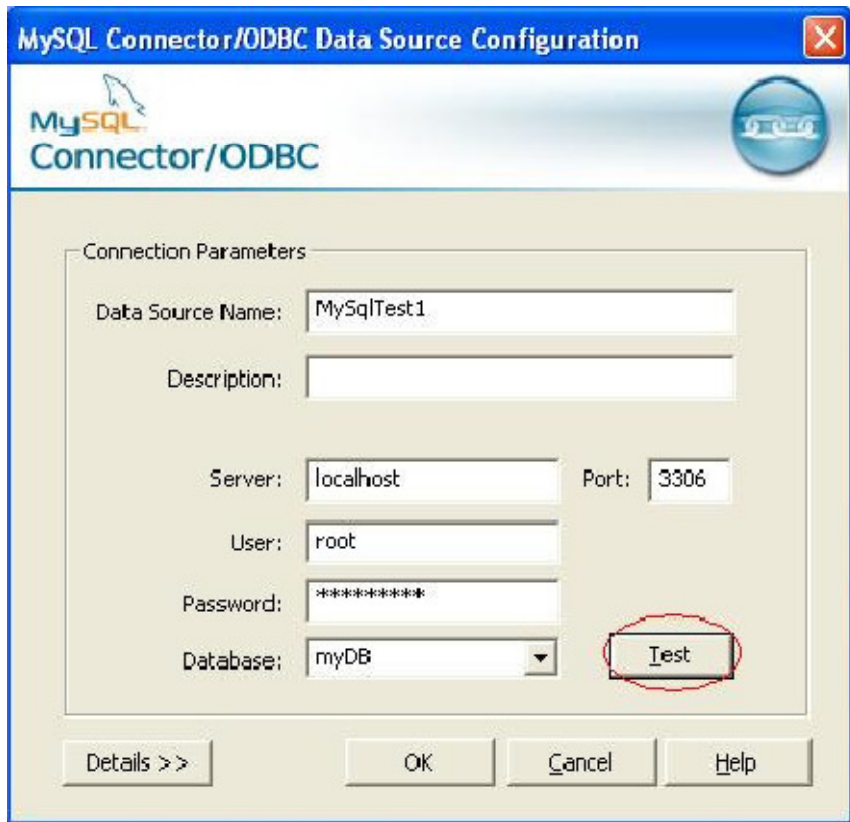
MySQL Connector/ODBC Data Source Configuration

MySQL
Connector/ODBC

Connection Parameters

Data Source Name: MySqlTest1

Description:

Server: localhost

Port: 3306

User: root

Password: *********

Database: myDB

Test

Details >>

OK

Cancel

Help